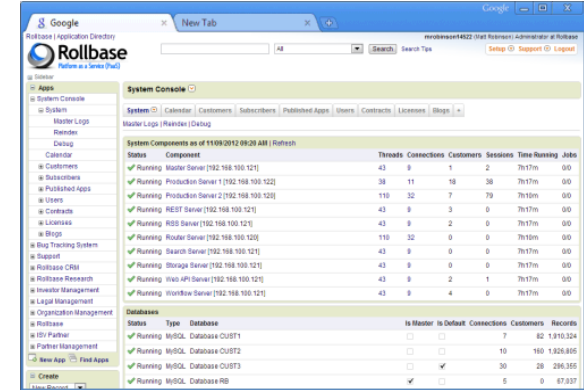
Google

Google

New Tab

Rollbase | Application Directory

mrobinson14522 (Matt Robinson) Administrator at Rollbase

Rollbase

Platform as a Service (PaaS)

All

Search

Search Tips

Setup Support Logout

Sidebar

Apps

System Console

System

Master Logs

Reindex

Debug

Calendar

Customers

Subscribers

Published Apps

Users

Contracts

Licenses

Blogs

Bug Tracking System

Support

Rollbase CRM

Rollbase Research

Investor Management

Legal Management

Organization Management

Rollbase

ISV Partner

Partner Management

New App

Find Apps

Create

New Record

System Console

System | Calendar | Customers | Subscribers | Published Apps | Users | Contracts | Licenses | Blogs

Master Logs | Reindex | Debug

System Components as of 11/09/2012 09:20 AM | Refresh

| Status | Component | Threads | Connections | Customers | Sessions | Time Running | Jobs |
|---|---|---|---|---|---|---|---|
| Running | Master Server [192.168.100.121] | 43 | 9 | 1 | 2 | 7h17m | 0/0 |
| Running | Production Server 1 [192.168.100.122] | 38 | 11 | 18 | 38 | 7h17m | 0/0 |
| Running | Production Server 2 [192.168.100.120] | 110 | 32 | 7 | 79 | 7h17m | 0/0 |
| Running | REST Server [192.168.100.121] | 43 | 9 | 3 | 0 | 7h17m | 0/0 |
| Running | RSS Server [192.168.100.121] | 43 | 9 | 2 | 0 | 7h17m | 0/0 |
| Running | Router Server [192.168.100.120] | 110 | 32 | 0 | 0 | 7h17m | 0/0 |
| Running | Search Server [192.168.100.121] | 43 | 9 | 0 | 0 | 7h17m | 0/0 |
| Running | Storage Server [192.168.100.121] | 43 | 9 | 0 | 0 | 7h17m | 0/0 |
| Running | Web API Server [192.168.100.121] | 43 | 9 | 2 | 1 | 7h17m | 0/0 |
| Running | Workflow Server [192.168.100.121] | 43 | 9 | 4 | 0 | 7h17m | 0/0 |

Databases

| Status | Type | Database | Is Master | Is Default | Connections | Customers | Records |
|---|---|---|---|---|---|---|---|
| Running | MySQL | Database CUST1 | | | 7 | 82 | 1,910,324 |
| Running | MySQL | Database CUST2 | | | 10 | 160 | 1,926,805 |
| Running | MySQL | Database CUST3 | | ✔ | 30 | 28 | 286,355 |
| Running | MySQL | Database RB | ✔ | | 5 | 0 | 67,037 |